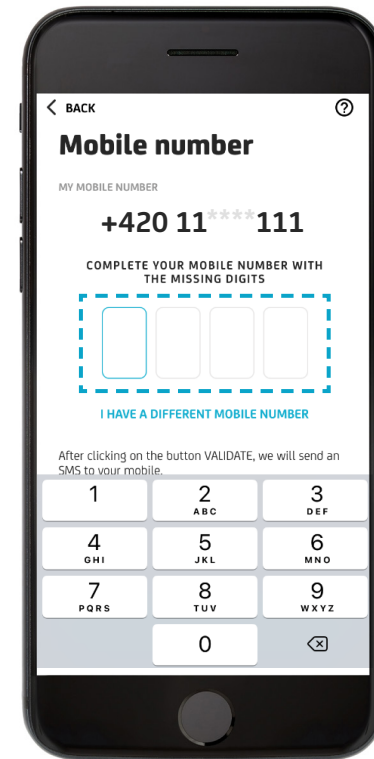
< BACK

?

Mobile number

MY MOBILE NUMBER

+420 11****111

COMPLETE YOUR MOBILE NUMBER WITH THE MISSING DIGITS

I HAVE A DIFFERENT MOBILE NUMBER

After clicking on the button VALIDATE, we will send an SMS to your mobile.

1
2 ABC
3 DEF
4 GHI
5 JKL
6 MNO
7 PQRS
8 TUV
9 WXYZ
0